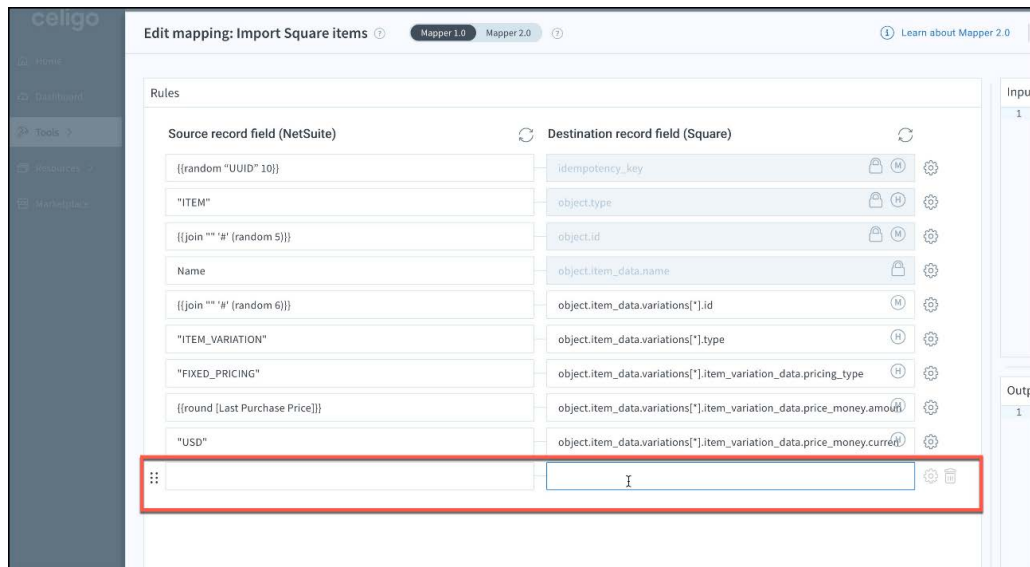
celigo

Home

Dashboard

Tools

Resources

Marketplace

Edit mapping: Import Square items

Mapper 1.0 Mapper 2.0

Learn about Mapper 2.0

Rules

Source record field (NetSuite)

Destination record field (Square)

| Source record field (NetSuite) | Destination record field (Square) |
|---|---|
| {{random "UUID" 10}} | idempotency_key |
| "ITEM" | object.type |
| {{join "" '#' (random 5)}} | object.id |
| Name | object.item_data.name |
| {{join "" '#' (random 6)}} | object.item_data.variations[*].id |
| "ITEM_VARIATION" | object.item_data.variations[*].type |
| "FIXED_PRICING" | object.item_data.variations[*].item_variation_data.pricing_type |
| {{round [Last Purchase Price]}} | object.item_data.variations[*].item_variation_data.price_money.amou |
| "USD" | object.item_data.variations[*].item_variation_data.price_money.curren |
| | |

Inpu
1

Outp
1